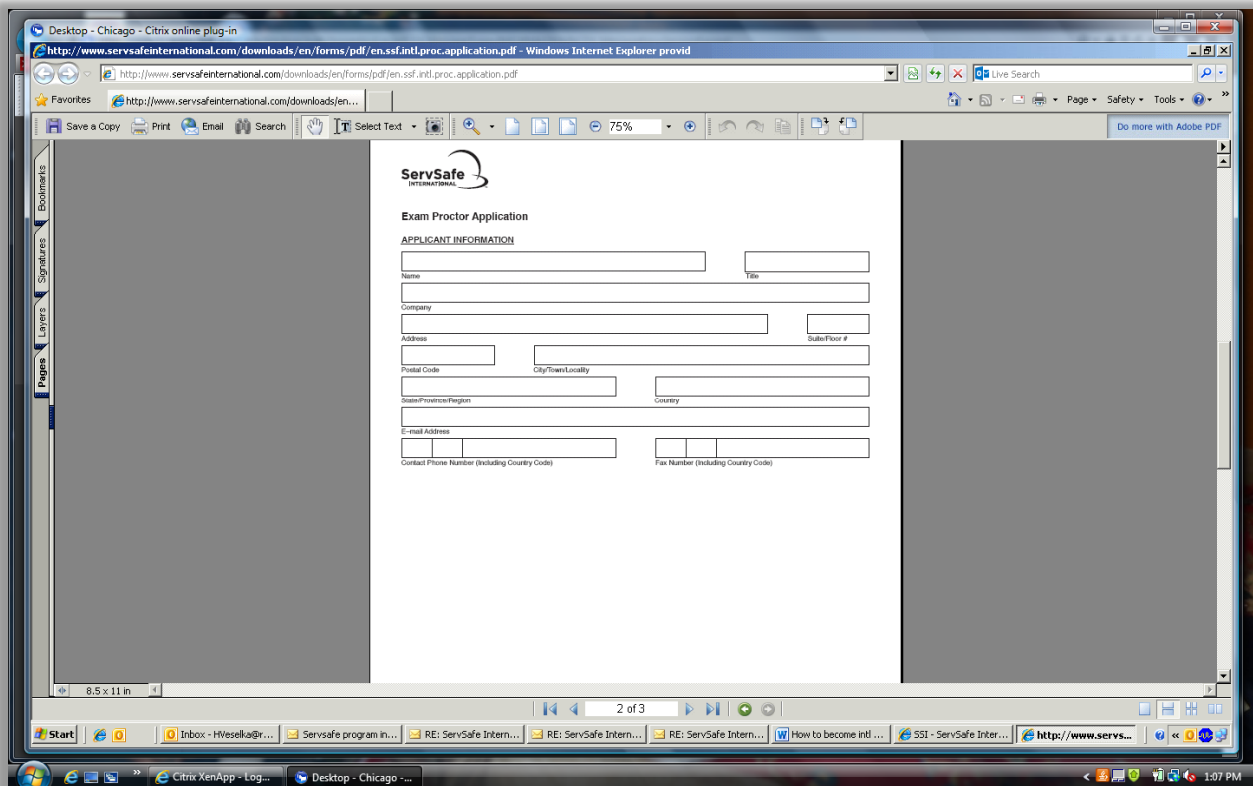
Desktop - Chicago - Citrix online plug-in

http://www.servsafeinternational.com/downloads/en/forms/pdf/en.ssf.intl.proc.application.pdf - Windows Internet Explorer provid

http://www.servsafeinternational.com/downloads/en/forms/pdf/en.ssf.intl.proc.application.pdf

Live Search

Favorites

http://www.servsafeinternational.com/downloads/en...

Page ▾ Safety ▾ Tools ▾

Save a Copy Print Email Search Select Text 75%

Do more with Adobe PDF

Bookmarks Signatures Layers Pages

ServSafe INTERNATIONAL

Exam Proctor Application

APPLICANT INFORMATION

Name

Title

Company

Address

Suite/Floor #

Postal Code

City/Town/Locality

State/Province/Region

Country

E-mail Address

Contact Phone Number (Including Country Code)

Fax Number (Including Country Code)

8.5 x 11 in

2 of 3

Start

Inbox - HVeselka@r...

Servsafe program in...

RE: ServSafe Intern...

RE: ServSafe Intern...

RE: ServSafe Intern...

How to become intl ...

SSI - ServSafe Inter...

http://www.servs...

Citrix XenApp - Log...

Desktop - Chicago -...

1:07 PM